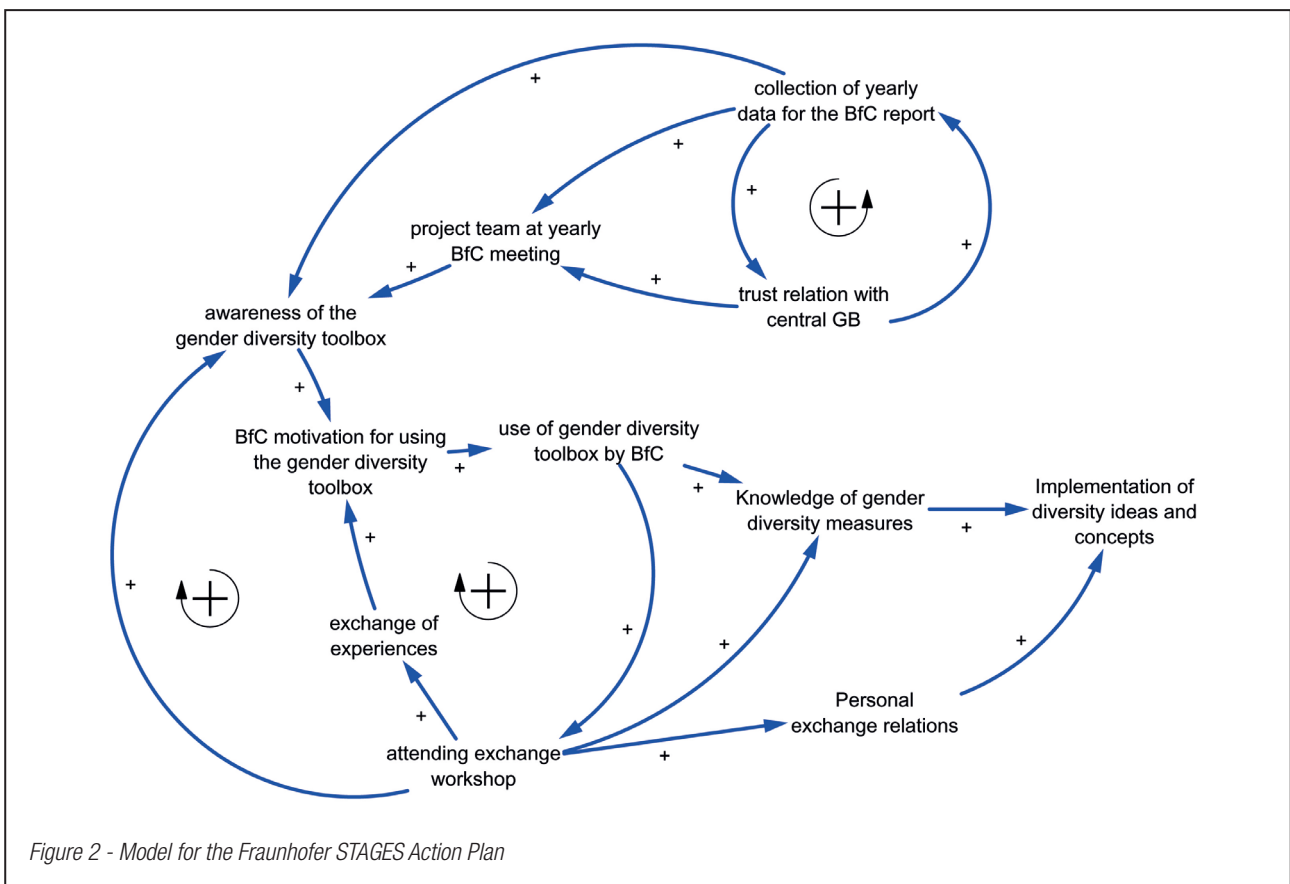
+

collection of yearly data for the BfC report

+

+

project team at yearly BfC meeting

+

+

+

awareness of the gender diversity toolbox

trust relation with central GB

+

+

BfC motivation for using the gender diversity toolbox

+

use of gender diversity toolbox by BfC

+

Knowledge of gender diversity measures

+

Implementation of diversity ideas and concepts

+

+

+

exchange of experiences

+

+

+

Personal exchange relations

+

attending exchange workshop

+

Figure 2 - Model for the Fraunhofer STAGES Action Plan